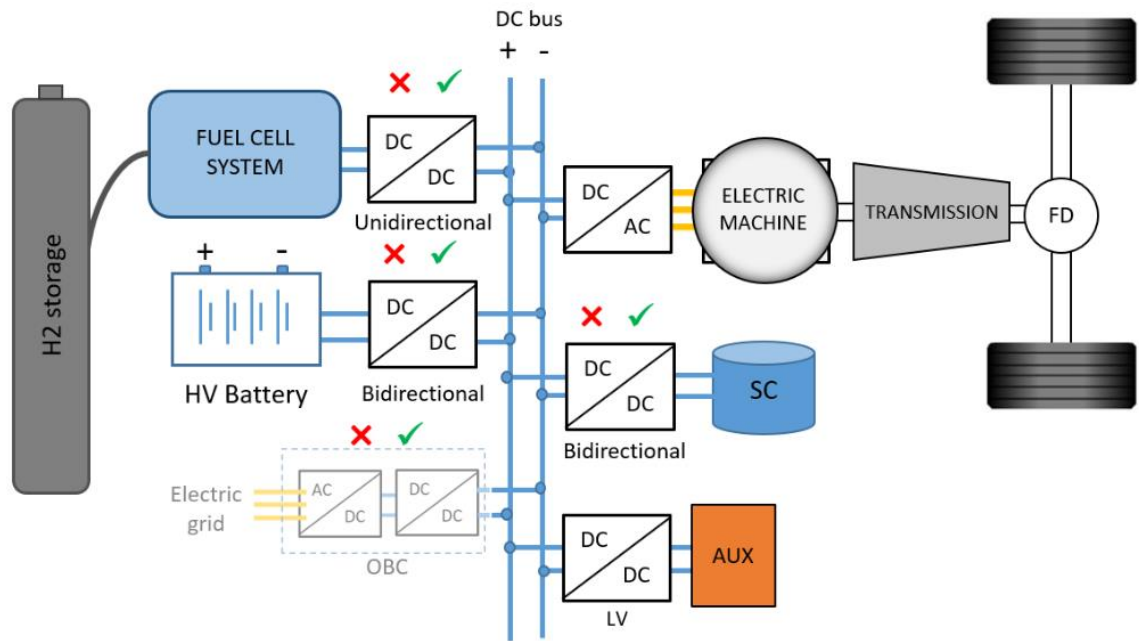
DC bus
+ -

H2 storage

FUEL CELL SYSTEM

✕ ✓

DC
DC
Unidirectional

DC
AC

ELECTRIC MACHINE

TRANSMISSION

FD

+ -

✕ ✓

DC
DC

HV Battery

Bidirectional

✕ ✓

DC
DC

SC

Bidirectional

✕ ✓

Electric grid

AC
DC

DC
DC

OBC

DC
DC

LV

AUX